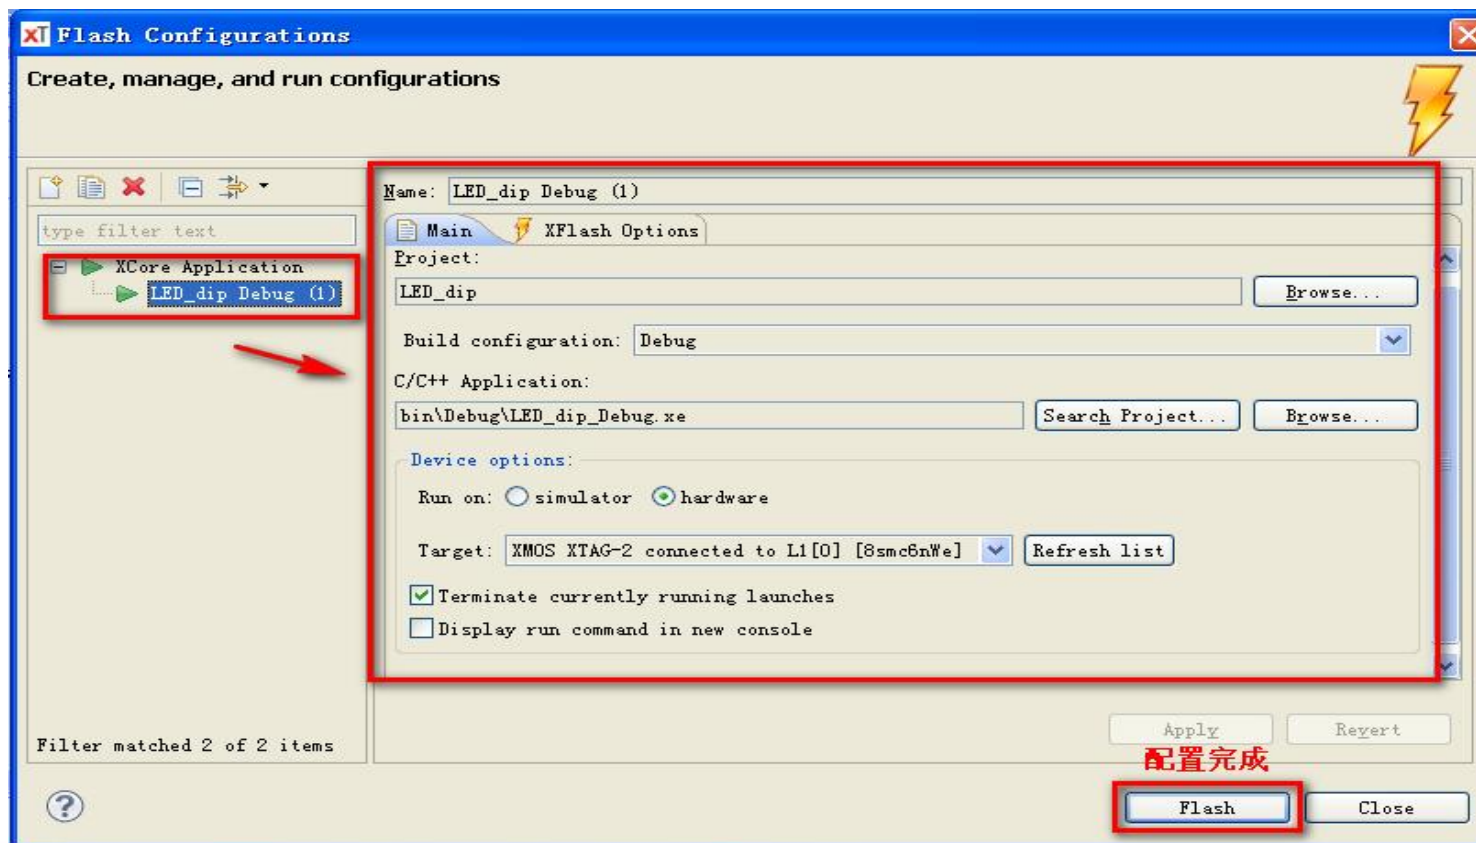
Flash Configurations

Create, manage, and run configurations

type filter text

XCore Application
LED_dip Debug (1)

Filter matched 2 of 2 items

Name: LED_dip Debug (1)

Main
XFlash Options

Project:
LED_dip
Browse...

Build configuration: Debug

C/C++ Application:
bin\Debug\LED_dip_Debug.xe
Search Project...
Browse...

Device options:
Run on: simulator hardware

Target: XMOS XTAG-2 connected to L1[0] [8smc6nWe]
Refresh list

Terminate currently running launches
Display run command in new console

Apply
Revert

配置完成

Flash
Close